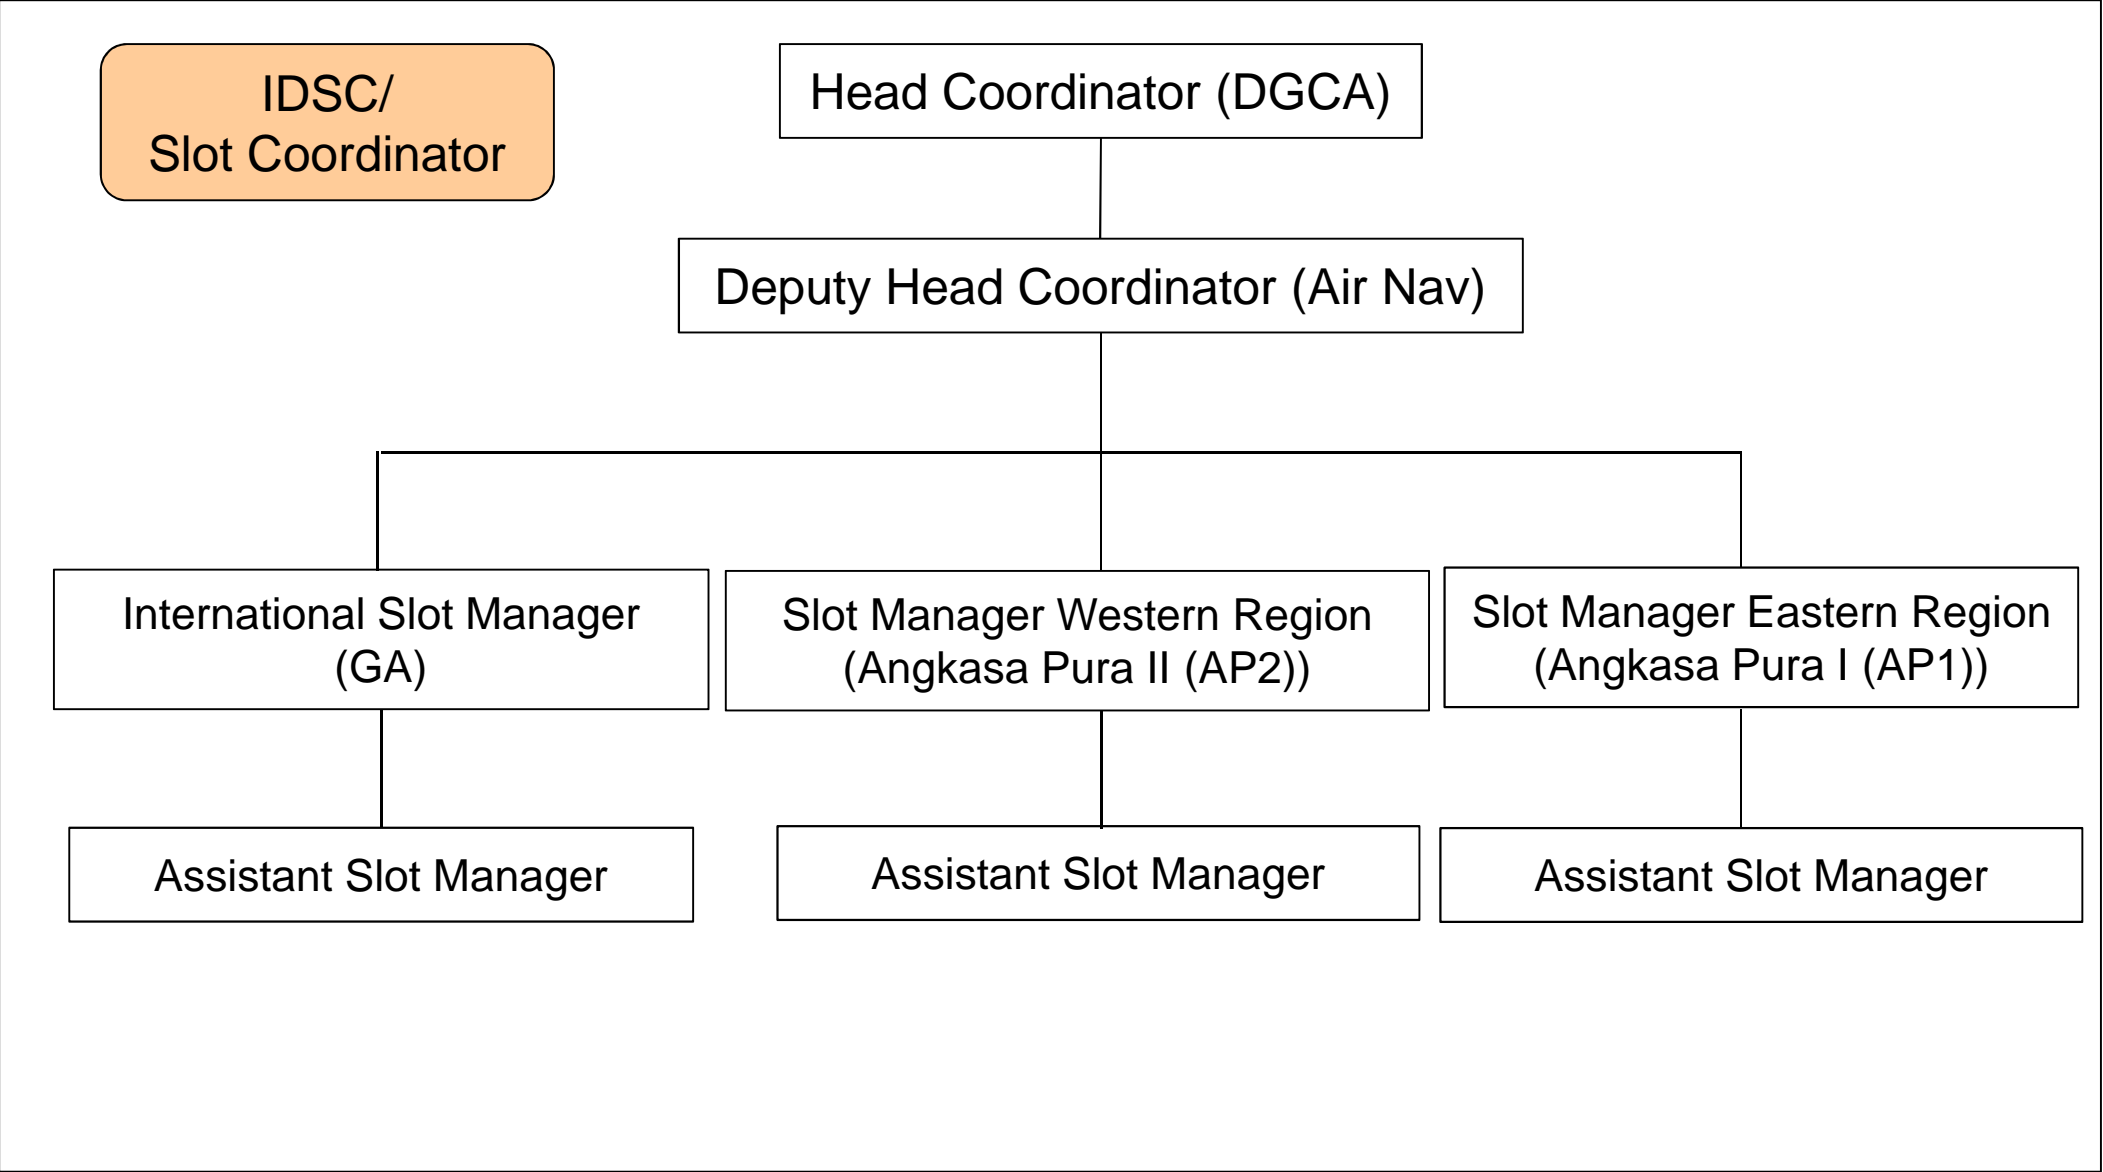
IDSC/
Slot Coordinator

Head Coordinator (DGCA)

Deputy Head Coordinator (Air Nav)

International Slot Manager (GA)

Slot Manager Western Region (Angkasa Pura II (AP2))

Slot Manager Eastern Region (Angkasa Pura I (AP1))

Assistant Slot Manager

Assistant Slot Manager

Assistant Slot Manager